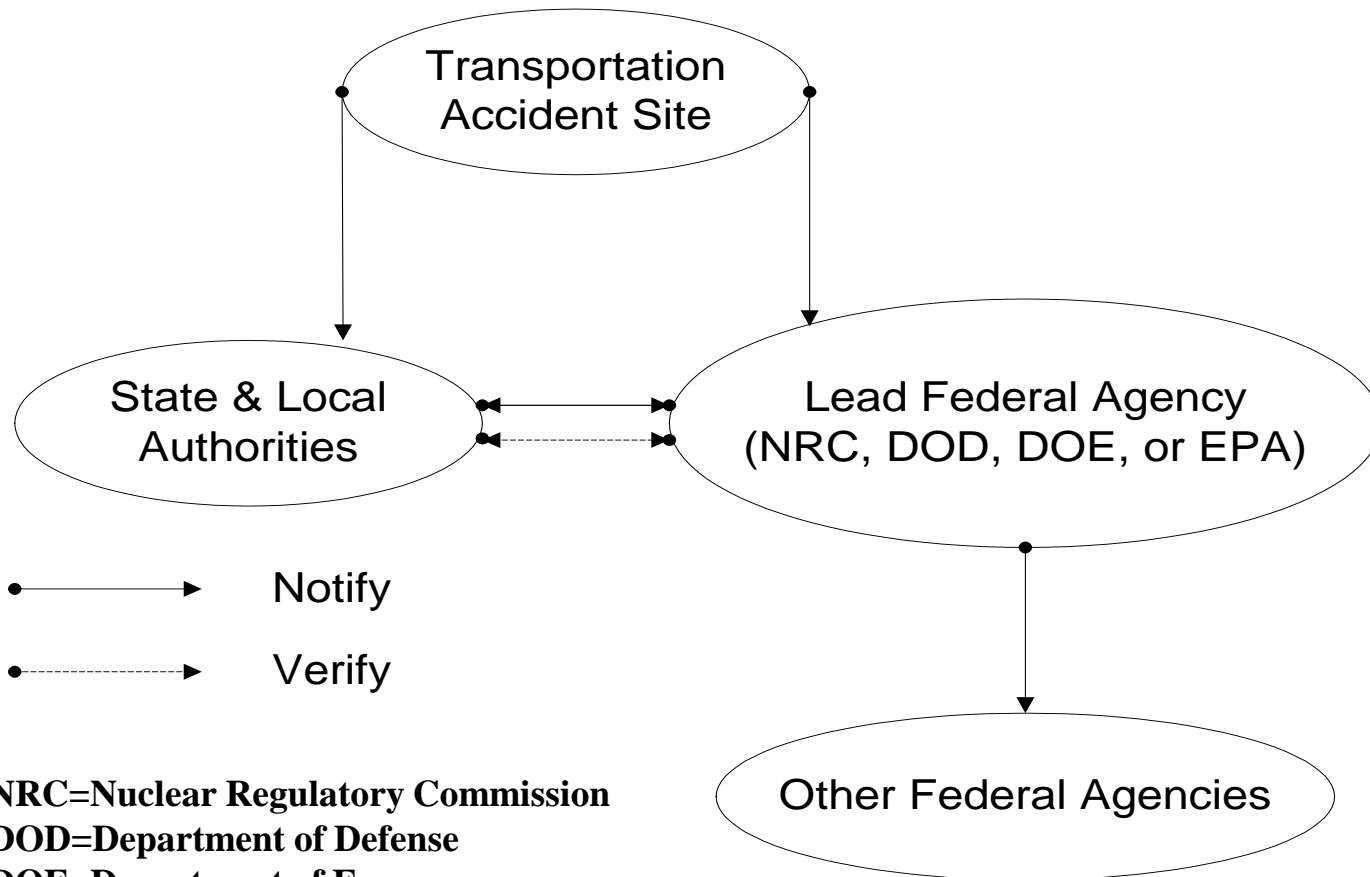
Transportation Accident Site

State & Local Authorities

Lead Federal Agency (NRC, DOD, DOE, or EPA)

Notify

Verify

Other Federal Agencies

NRC=Nuclear Regulatory Commission
DOD=Department of Defense
DOE=Department of E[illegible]